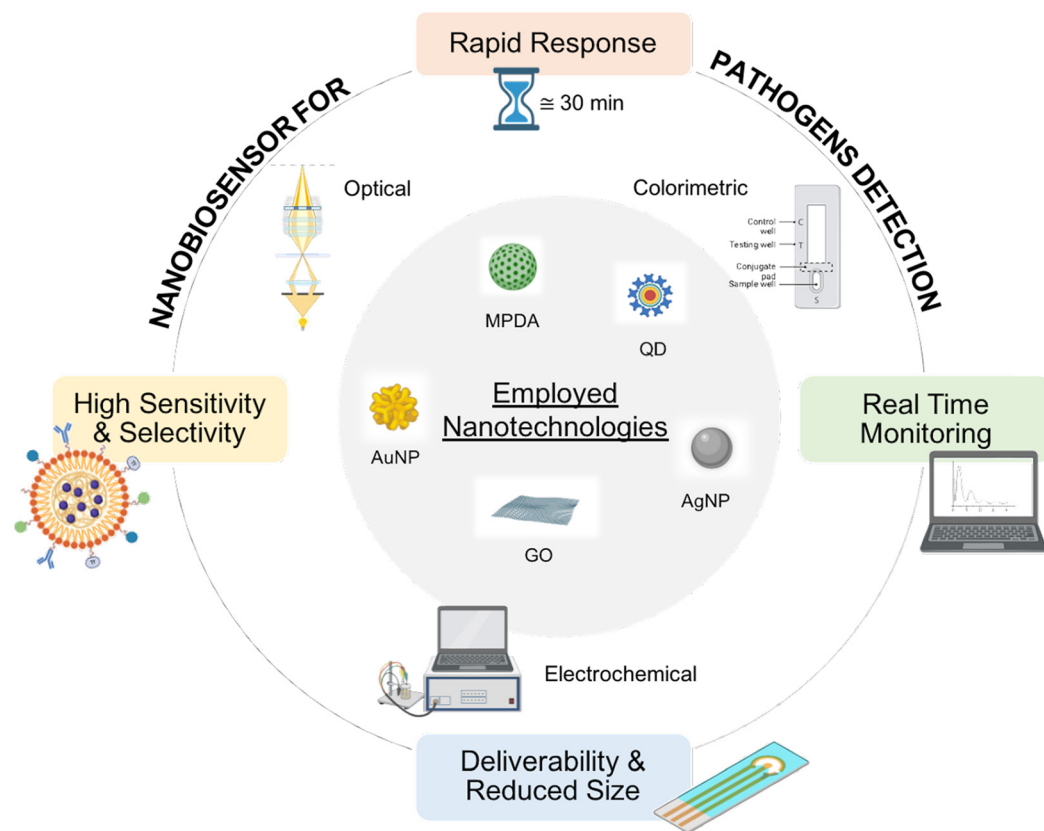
Rapid Response

$\cong$ 30 min

NANOBIOSENSOR FOR

PATHOGENS DETECTION

Optical

Colorimetric

Control well C

Testing well T

Conjugate pad

Sample well

S

MPDA

QD

High Sensitivity & Selectivity

Employed Nanotechnologies

Real Time Monitoring

AuNP

AgNP

GO

Electrochemical

Deliverability & Reduced Size